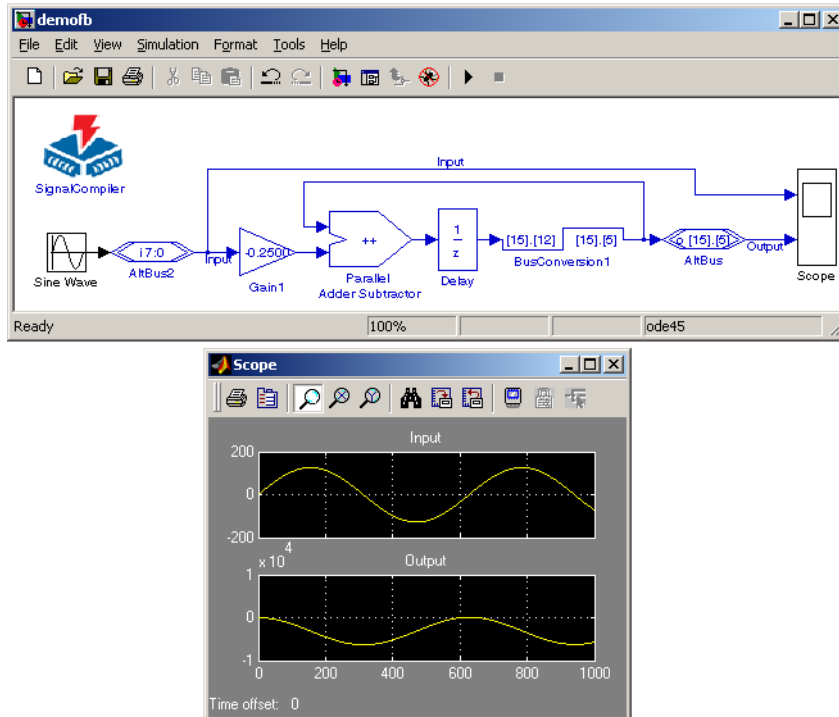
demofb

File Edit View Simulation Format Tools Help

SignalCompiler

Input

Sine Wave

i7:0

AltBus2

Input

-0.2500

Gain1

++

Parallel Adder Subtractor

$\frac{1}{z}$

Delay

[15].[12]

[15].[5]

BusConversion1

o [15].[5]

AltBus

Output

Scope

Ready

100%

ode45

Scope

Input

200

0

-200

x $10^4$

Output

1

0

-1

0

200

400

600

800

1000

Time offset: 0